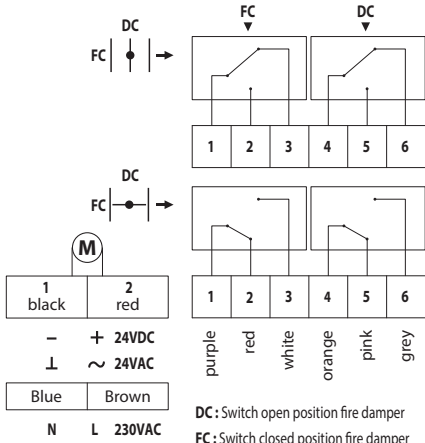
DC
FC
FC
DC

| 1 | 2 | 3 | 4 | 5 | 6 |
|---|---|---|---|---|---|

DC
FC

M

| 1 black | 2 red |
|---|---|

| 1 | 2 | 3 | 4 | 5 | 6 |
|---|---|---|---|---|---|
| purple | red | white | orange | pink | grey |

– + 24VDC
⊥ ~ 24VAC

| Blue | Brown |
|---|---|

N L 230VAC

DC : Switch open position fire damper
FC : Switch closed position fire damper